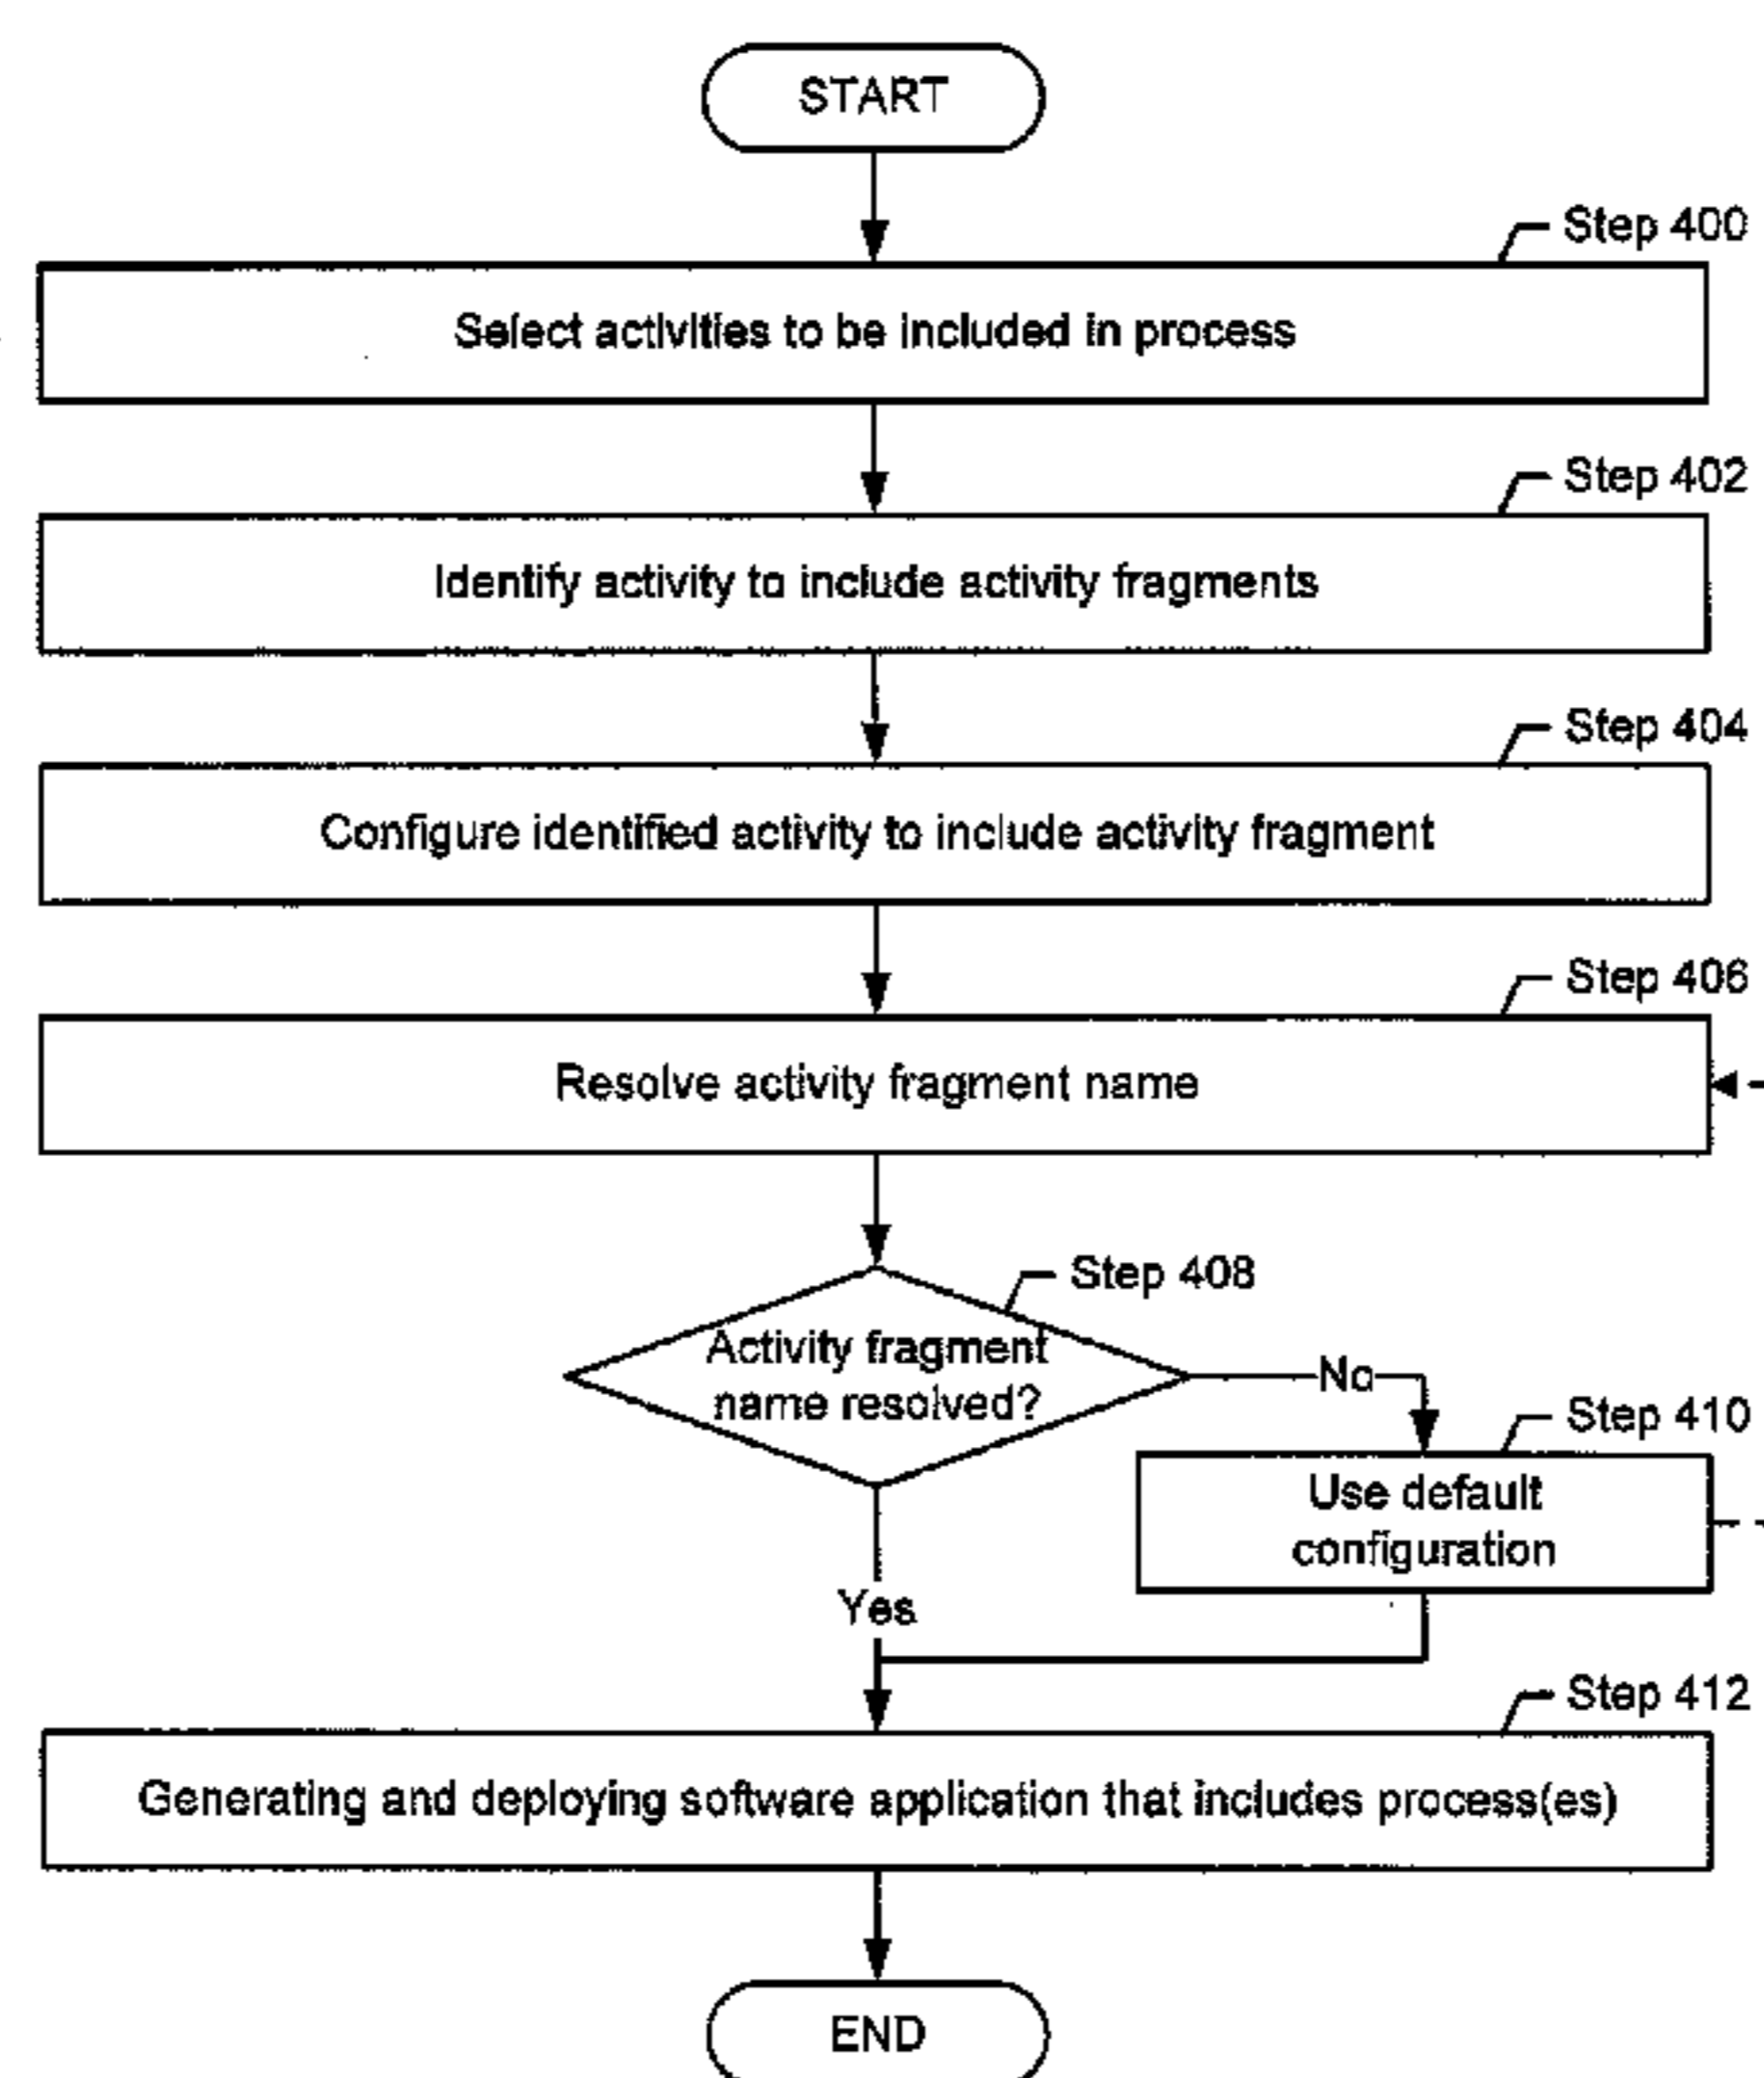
START

Step 400

Select activities to be included in process

Step 402

Identify activity to include activity fragments

Step 404

Configure identified activity to include activity fragment

Step 406

Resolve activity fragment name

Step 408

Activity fragment name resolved?

No

Step 410

Use default configuration

Yes

Step 412

Generating and deploying software application that includes process(es)

END